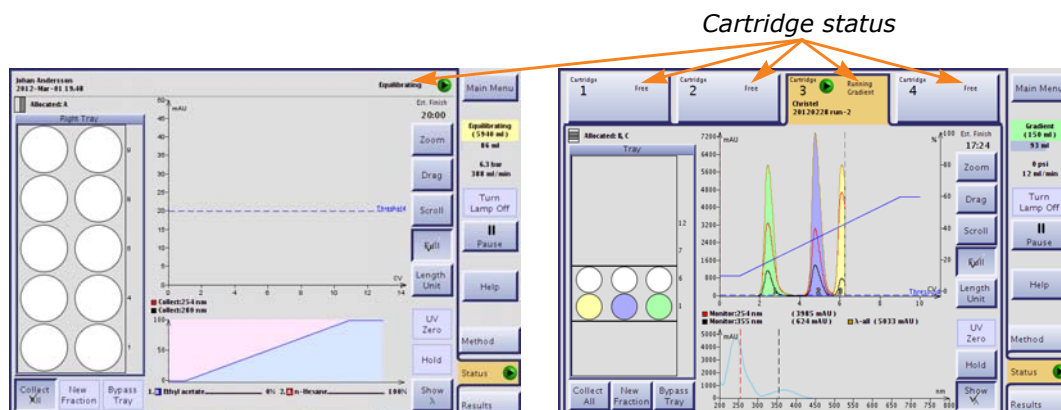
Cartridge status

Johan Andersson
2012-Mar-01 19:48

Equilibrating

Main Menu

Allocated: A

Right Tray

Est. Finish
20:00

Equilibrating
(5940 ml)
86 ml

6.3 bar
388 ml/min

Zoom

Drag

Scroll

Full

Length Unit

Turn Lamp Off

Pause

Help

Threshold

CV

Collect:254 nm
Collect:280 nm

UV Zero

Hold

Method

Status

Show λ

Results

1. Ethyl acetate 0% 2. n-Hexane 100%

Collect All

New Fraction

Bypass Tray

Cartridge 1 Free

Cartridge 2 Free

Cartridge 3 Running Gradient
Christel
20120228 run-2

Cartridge 4 Free

Main Menu

Allocated: B, C

Tray

mAU

Est. Finish
17:24

Gradient
(150 ml)
93 ml

0 psi
12 ml/min

Zoom

Drag

Scroll

Full

Length Unit

Turn Lamp Off

Pause

Help

Threshold

CV

Monitor:254 nm (3985 mAU)
Monitor:355 nm (624 mAU)
λ-all (5033 mAU)

UV Zero

Hold

Method

Status

Show λ

Results

Collect All

New Fraction

Bypass Tray

nm